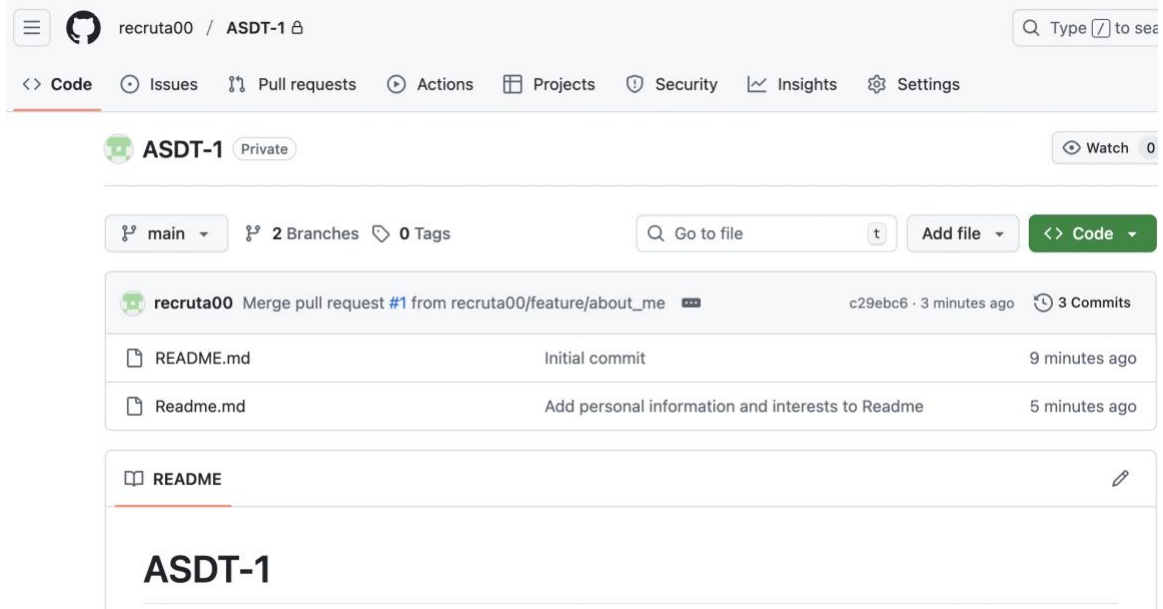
recruta00 / ASDT-1

Type / to sea

Code Issues Pull requests Actions Projects Security Insights Settings

ASDT-1 Private

Watch 0

main 2 Branches 0 Tags

Go to file t

Add file

Code

recruta00 Merge pull request #1 from recruta00/feature/about_me

c29ebc6 · 3 minutes ago

3 Commits

| | | |
|---|---|---|
| README.md | Initial commit | 9 minutes ago |
| Readme.md | Add personal information and interests to Readme | 5 minutes ago |

README

# ASDT-1